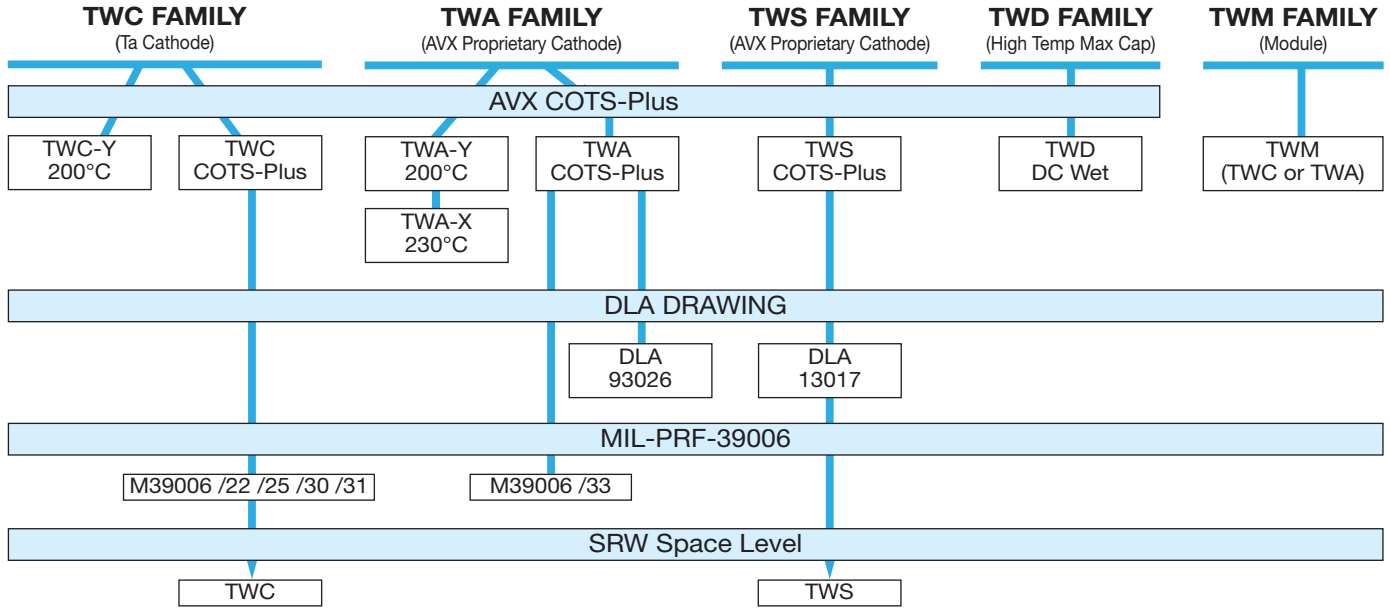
TWC FAMILY
(Ta Cathode)

TWA FAMILY
(AVX Proprietary Cathode)

TWS FAMILY
(AVX Proprietary Cathode)

TWD FAMILY
(High Temp Max Cap)

TWM FAMILY
(Module)

AVX COTS-Plus

TWC-Y
200°C

TWC
COTS-Plus

TWA-Y
200°C

TWA
COTS-Plus

TWS
COTS-Plus

TWD
DC Wet

TWM
(TWC or TWA)

TWA-X
230°C

DLA DRAWING

DLA
93026

DLA
13017

MIL-PRF-39006

M39006 /22 /25 /30 /31

M39006 /33

SRW Space Level

TWC

TWS